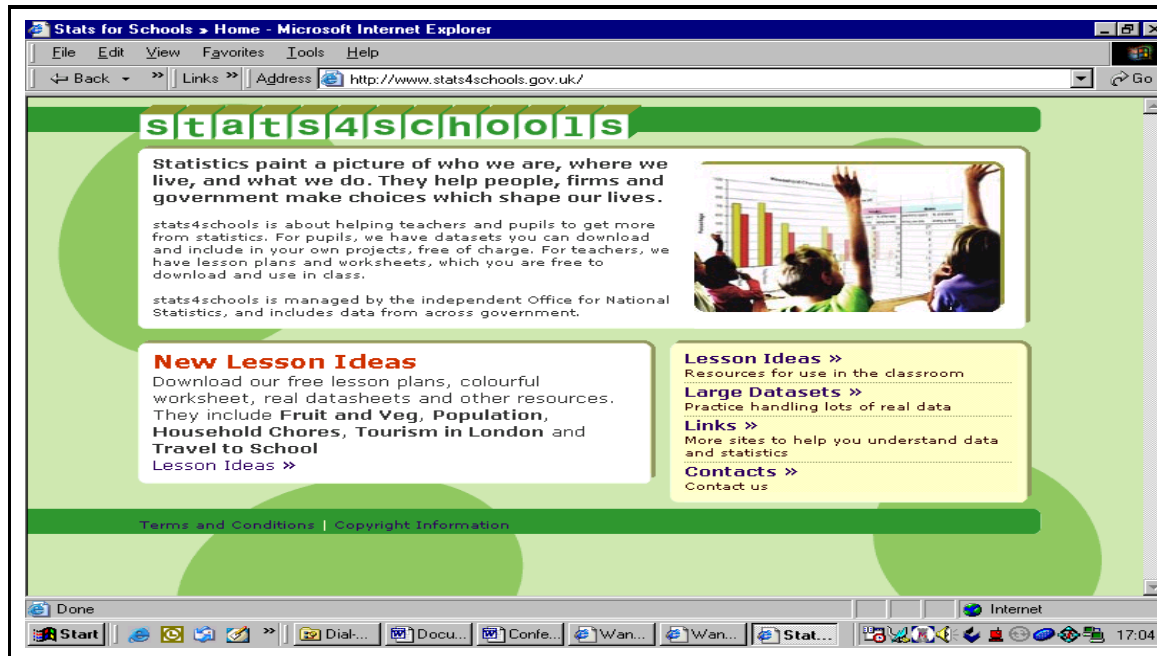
Stats for Schools » Home - Microsoft Internet Explorer

File Edit View Favorites Tools Help

Back » Links » Address http://www.stats4schools.gov.uk/ Go

stats4schools

Statistics paint a picture of who we are, where we live, and what we do. They help people, firms and government make choices which shape our lives.

stats4schools is about helping teachers and pupils to get more from statistics. For pupils, we have datasets you can download and include in your own projects, free of charge. For teachers, we have lesson plans and worksheets, which you are free to download and use in class.

stats4schools is managed by the independent Office for National Statistics, and includes data from across government.

New Lesson Ideas

Download our free lesson plans, colourful worksheet, real datasheets and other resources. They include **Fruit and Veg**, **Population**, **Household Chores**, **Tourism in London** and **Travel to School**

Lesson Ideas »

Lesson Ideas »
Resources for use in the classroom

Large Datasets »
Practice handling lots of real data

Links »
More sites to help you understand data and statistics

Contacts »
Contact us

Terms and Conditions | Copyright Information

Done

Internet

Start » Dial-... Docu... Confe... Wan... Wan... Stat... 17:04